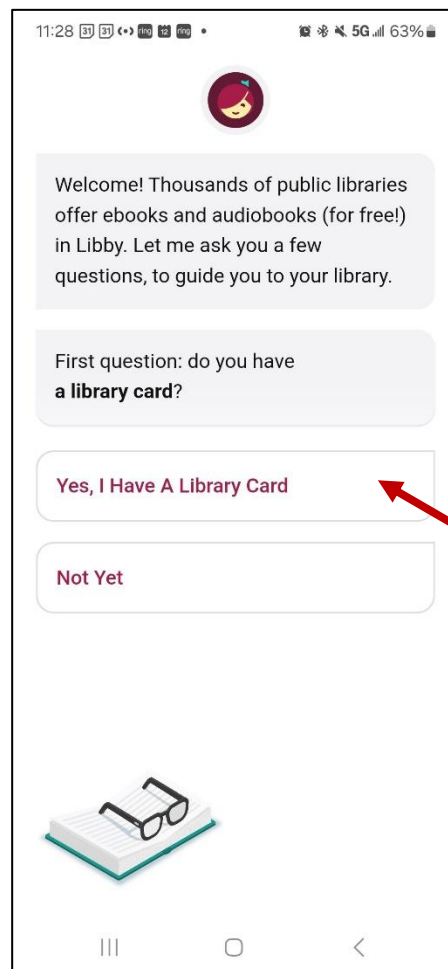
11:28 31 31 12 • 5G 63%

Welcome! Thousands of public libraries offer ebooks and audiobooks (for free!) in Libby. Let me ask you a few questions, to guide you to your library.

First question: do you have **a library card**?

Yes, I Have A Library Card

Not Yet